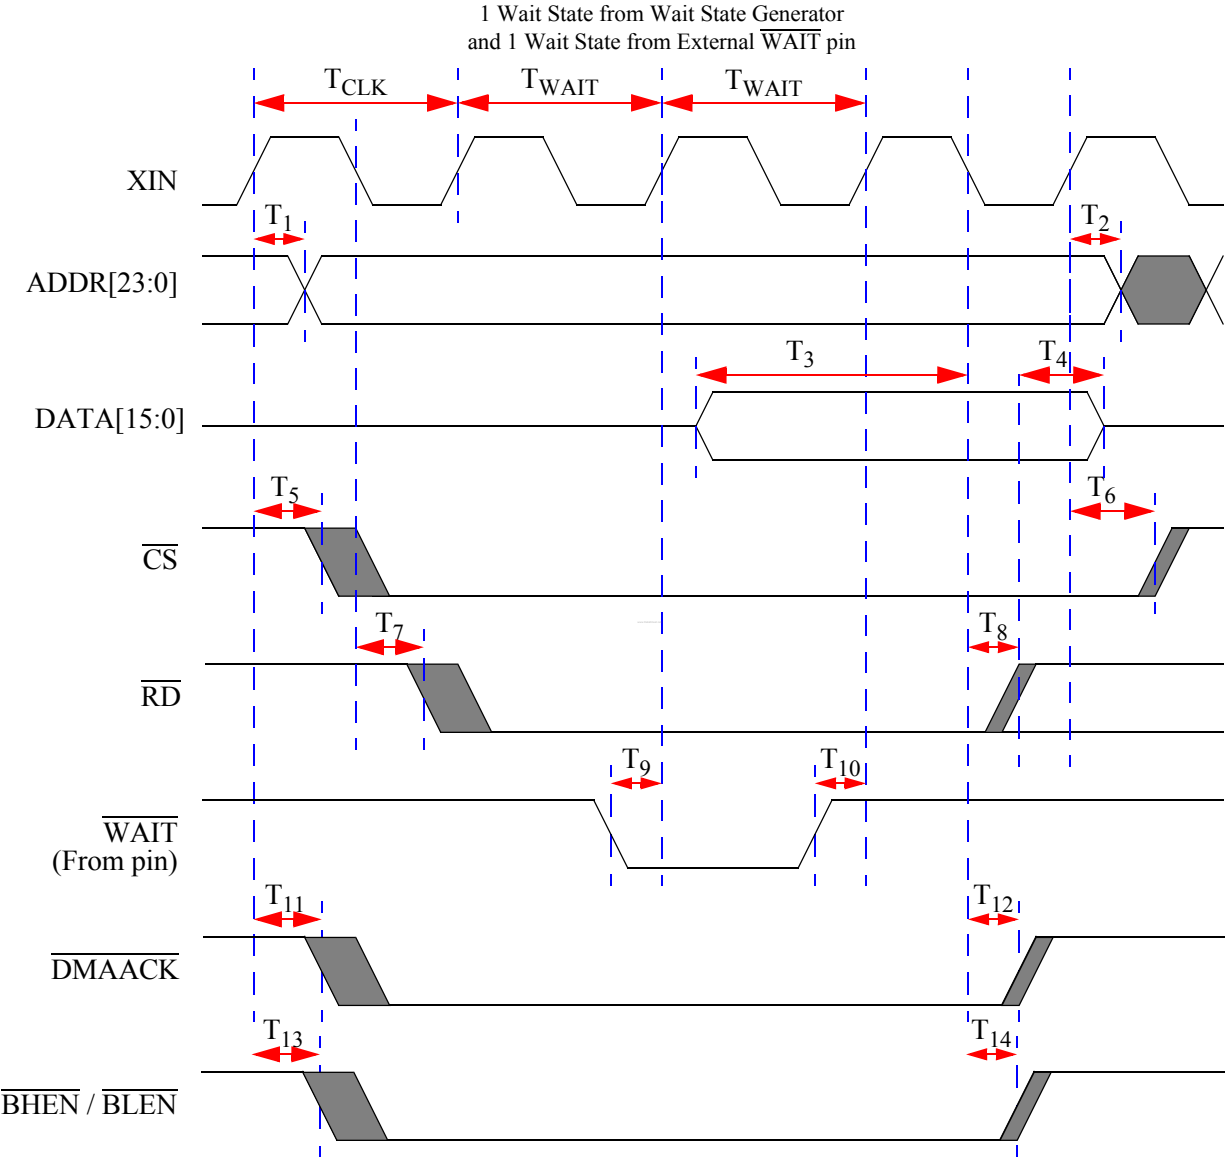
1 Wait State from Wait State Generator
and 1 Wait State from External $\overline{\text{WAIT}}$ pin

$T_{CLK}$ $T_{WAIT}$ $T_{WAIT}$

XIN

$T_1$ $T_2$

ADDR[23:0]

$T_3$ $T_4$

DATA[15:0]

$T_5$ $T_6$

$\overline{\text{CS}}$

$T_7$ $T_8$

$\overline{\text{RD}}$

$T_9$ $T_{10}$

$\overline{\text{WAIT}}$
(From pin)

$T_{11}$ $T_{12}$

$\overline{\text{DMAACK}}$

$T_{13}$ $T_{14}$

$\overline{\text{BHEN}}$ / $\overline{\text{BLEN}}$